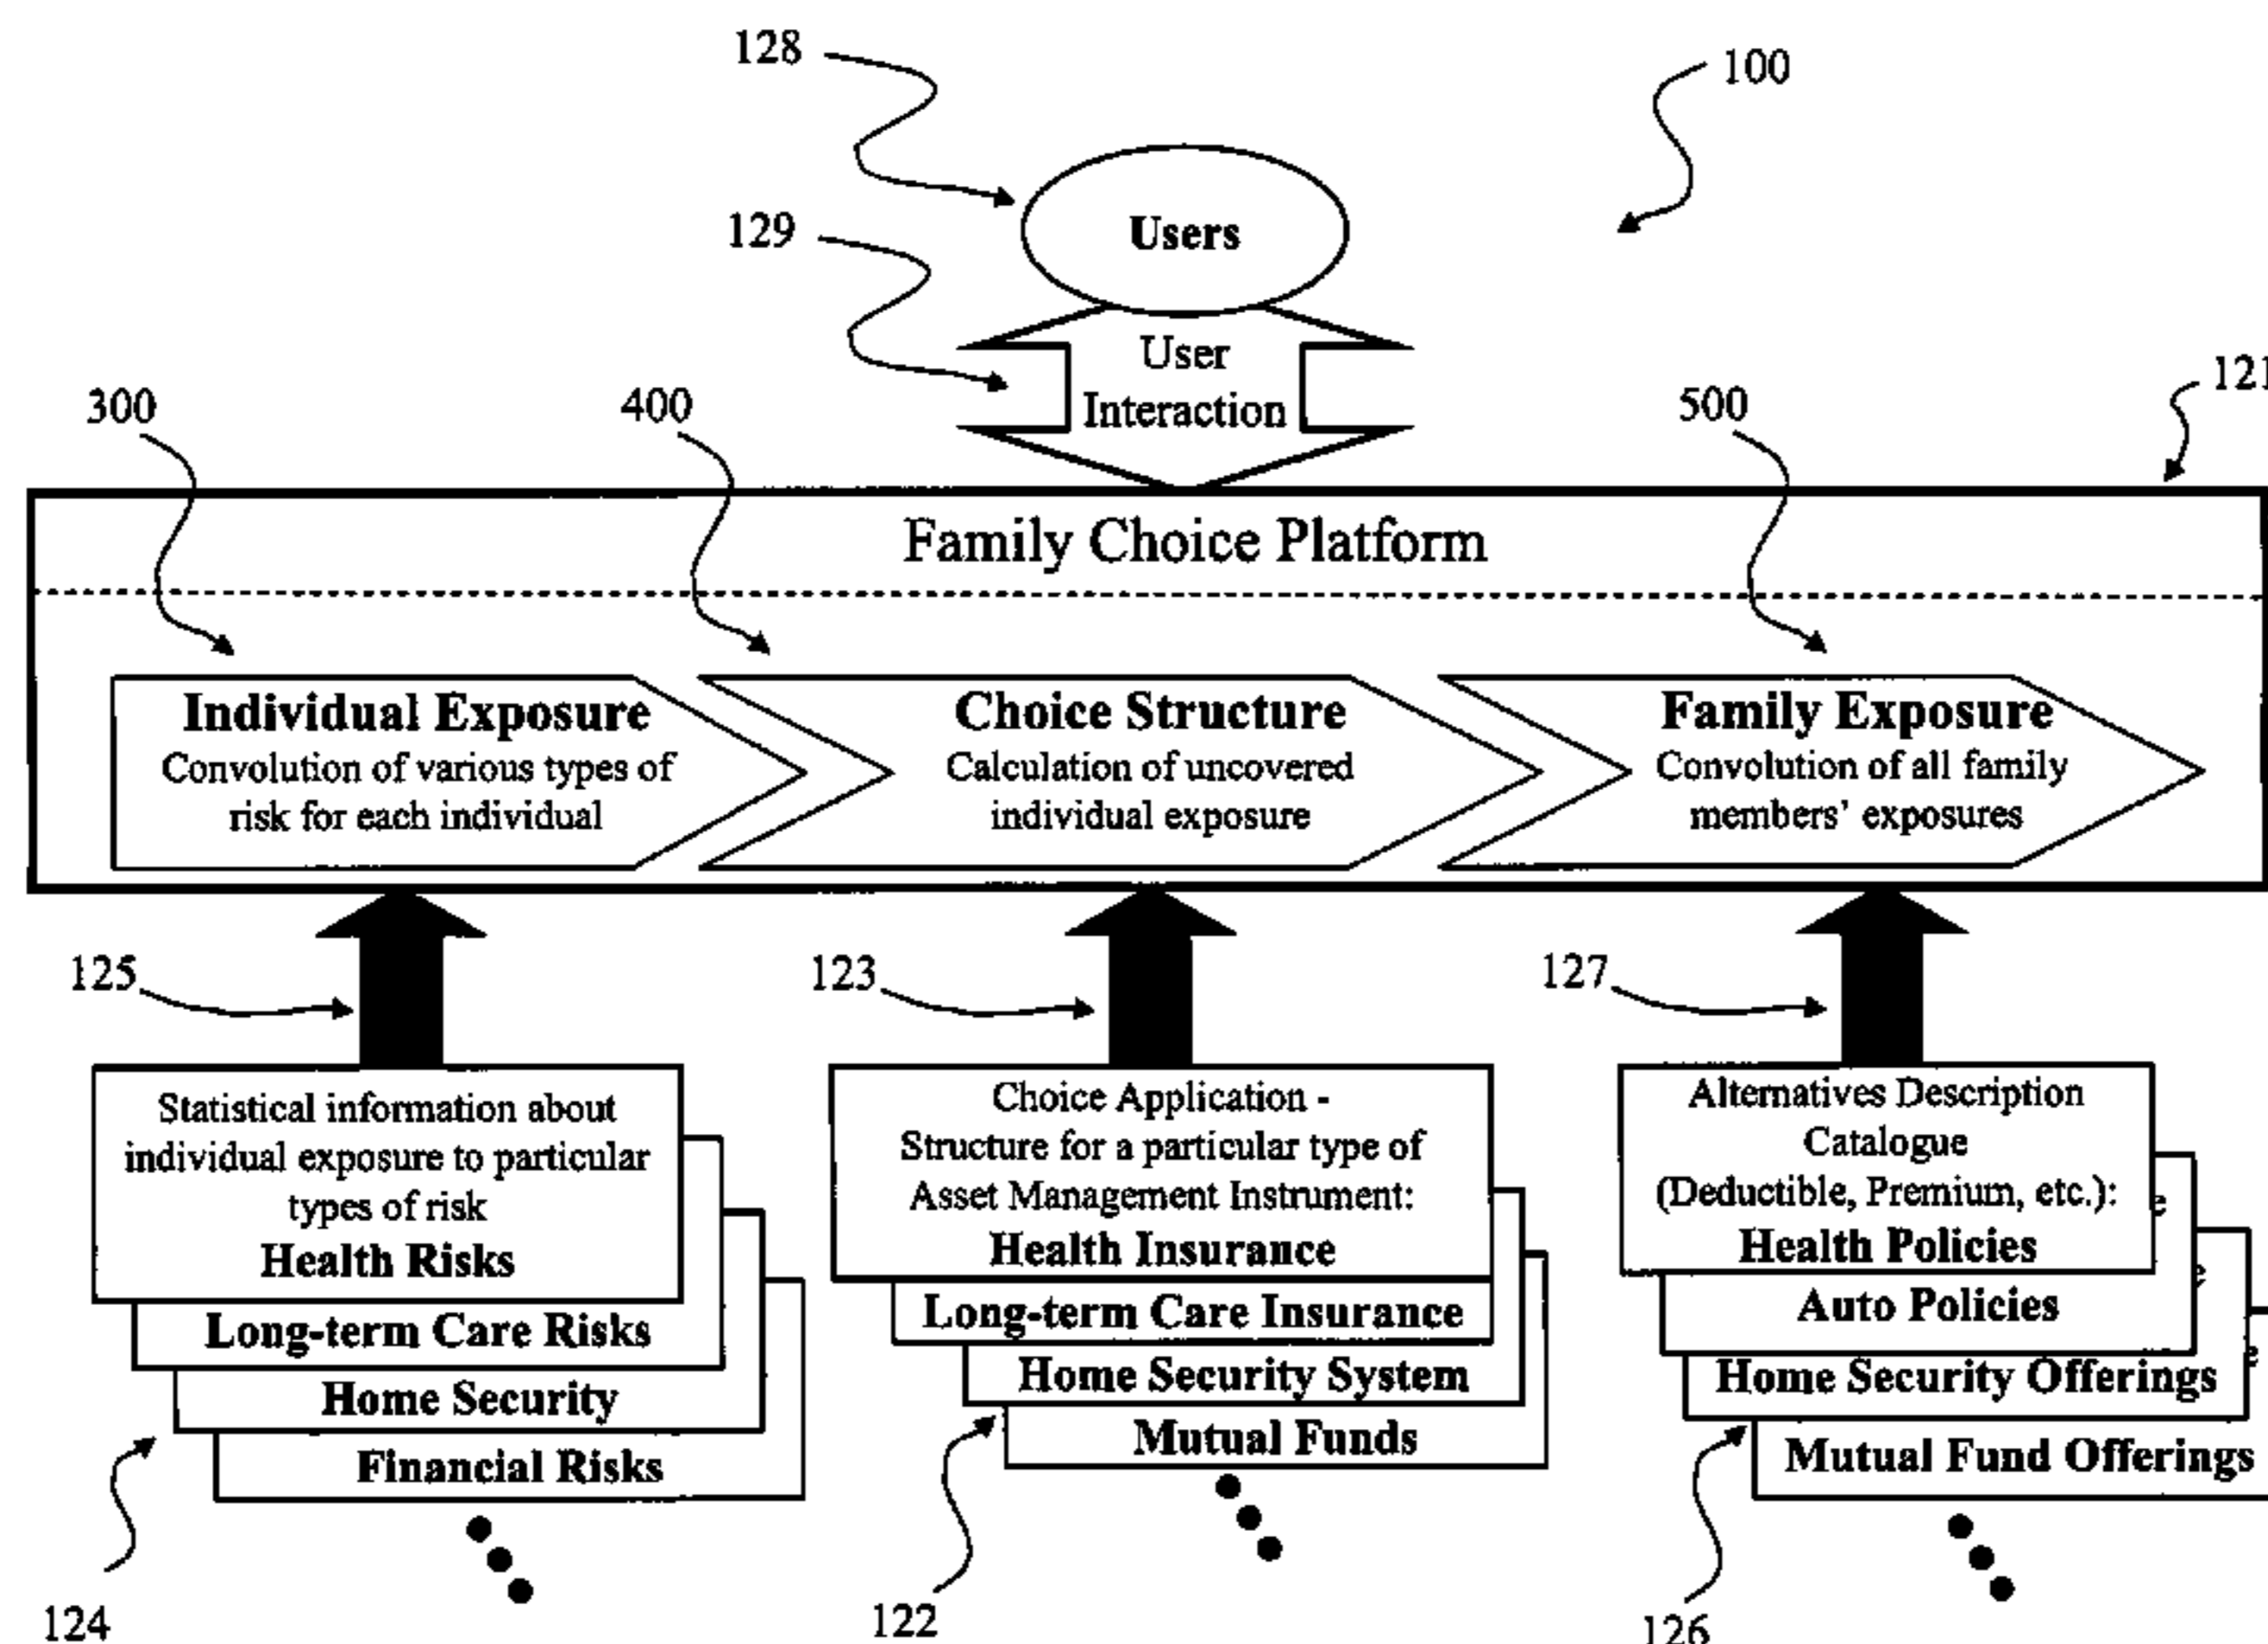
128

100

Users

129

User Interaction

300

400

500

121

Family Choice Platform

Individual Exposure
Convolution of various types of risk for each individual

Choice Structure
Calculation of uncovered individual exposure

Family Exposure
Convolution of all family members' exposures

125

123

127

Statistical information about individual exposure to particular types of risk
Health Risks

Long-term Care Risks

Home Security

Financial Risks

Choice Application - Structure for a particular type of Asset Management Instrument:
Health Insurance

Long-term Care Insurance

Home Security System

Mutual Funds

Alternatives Description Catalogue (Deductible, Premium, etc.):
Health Policies

Auto Policies

Home Security Offerings

Mutual Fund Offerings

124

122

126